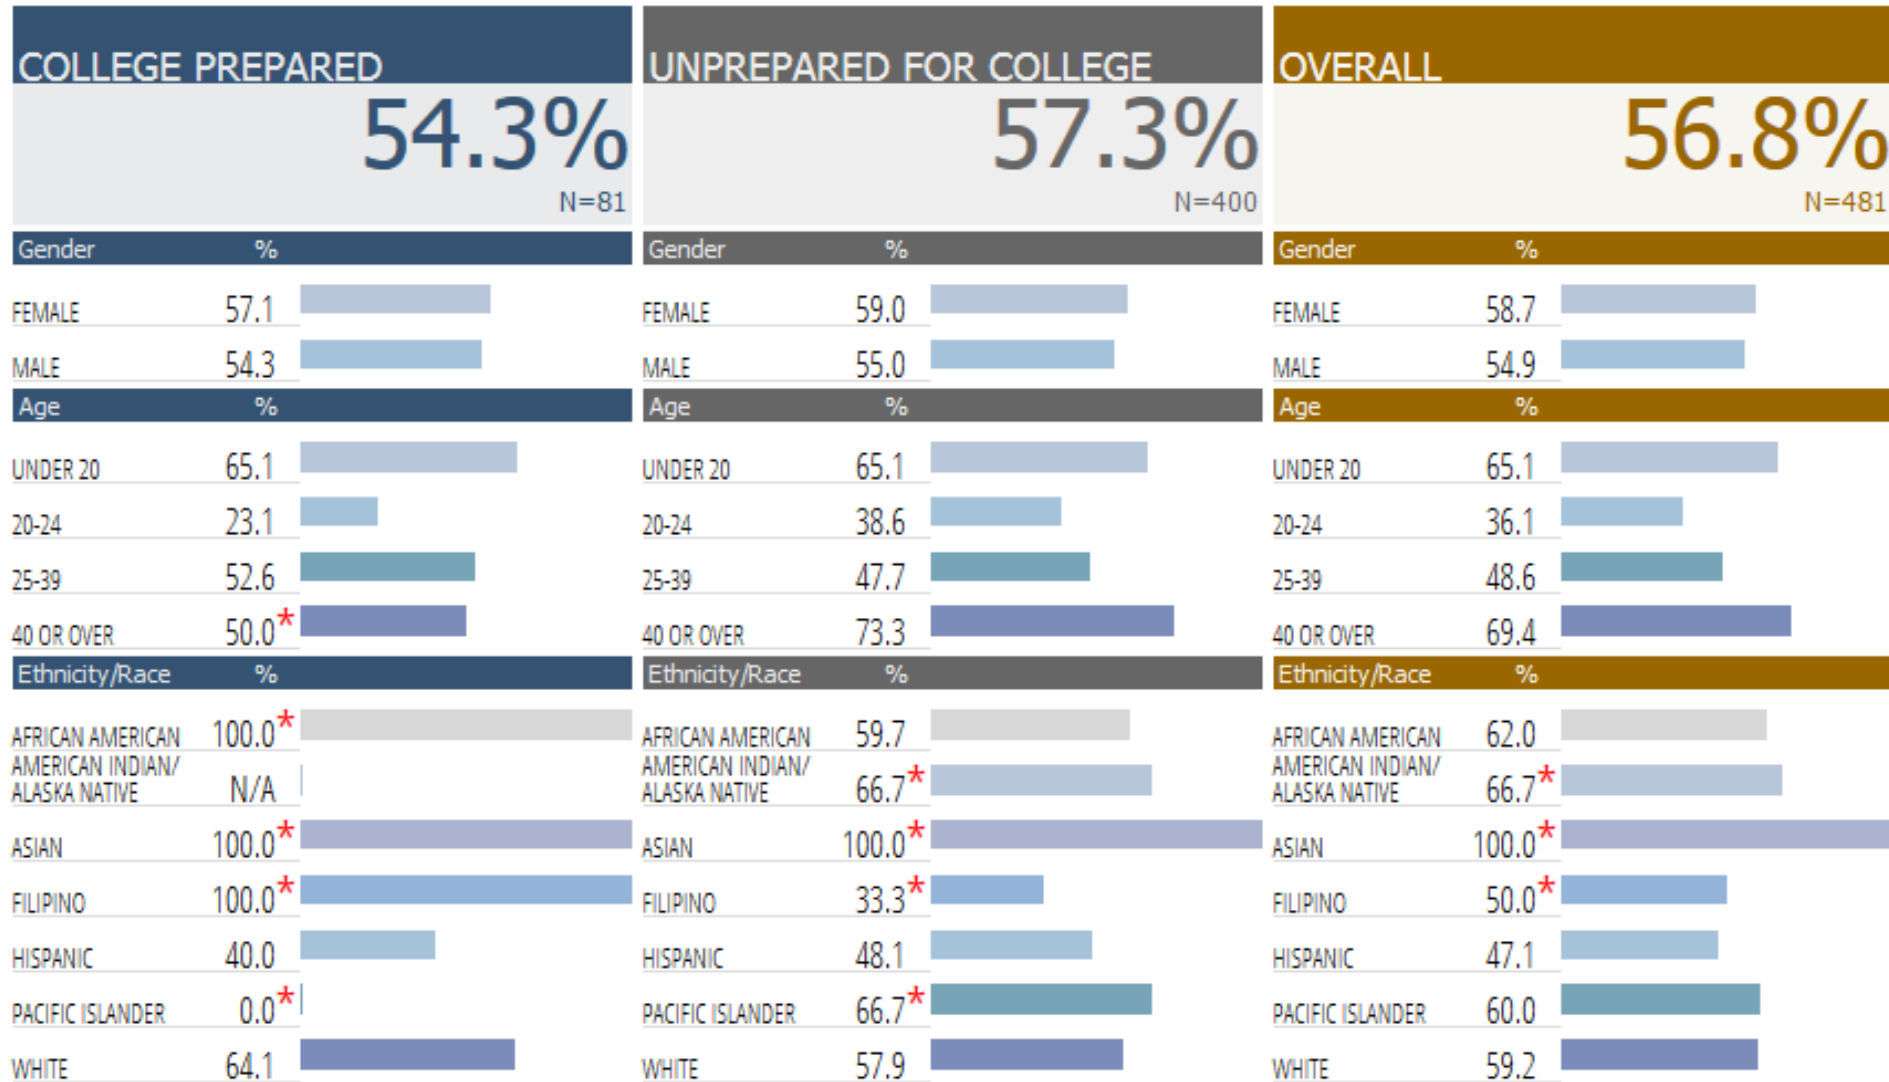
COLLEGE PREPARED

54.3%

N=81

| Gender | % |
|---|---|
| FEMALE | 57.1 |
| MALE | 54.3 |

| Age | % |
|---|---|
| UNDER 20 | 65.1 |
| 20-24 | 23.1 |
| 25-39 | 52.6 |
| 40 OR OVER | 50.0* |

| Ethnicity/Race | % |
|---|---|
| AFRICAN AMERICAN | 100.0* |
| AMERICAN INDIAN/ ALASKA NATIVE | N/A |
| ASIAN | 100.0* |
| FILIPINO | 100.0* |
| HISPANIC | 40.0 |
| PACIFIC ISLANDER | 0.0* |
| WHITE | 64.1 |

UNPREPARED FOR COLLEGE

57.3%

N=400

| Gender | % |
|---|---|
| FEMALE | 59.0 |
| MALE | 55.0 |

| Age | % |
|---|---|
| UNDER 20 | 65.1 |
| 20-24 | 38.6 |
| 25-39 | 47.7 |
| 40 OR OVER | 73.3 |

| Ethnicity/Race | % |
|---|---|
| AFRICAN AMERICAN | 59.7 |
| AMERICAN INDIAN/ ALASKA NATIVE | 66.7* |
| ASIAN | 100.0* |
| FILIPINO | 33.3* |
| HISPANIC | 48.1 |
| PACIFIC ISLANDER | 66.7* |
| WHITE | 57.9 |

OVERALL

56.8%

N=481

| Gender | % |
|---|---|
| FEMALE | 58.7 |
| MALE | 54.9 |

| Age | % |
|---|---|
| UNDER 20 | 65.1 |
| 20-24 | 36.1 |
| 25-39 | 48.6 |
| 40 OR OVER | 69.4 |

| Ethnicity/Race | % |
|---|---|
| AFRICAN AMERICAN | 62.0 |
| AMERICAN INDIAN/ ALASKA NATIVE | 66.7* |
| ASIAN | 100.0* |
| FILIPINO | 50.0* |
| HISPANIC | 47.1 |
| PACIFIC ISLANDER | 60.0 |
| WHITE | 59.2 |